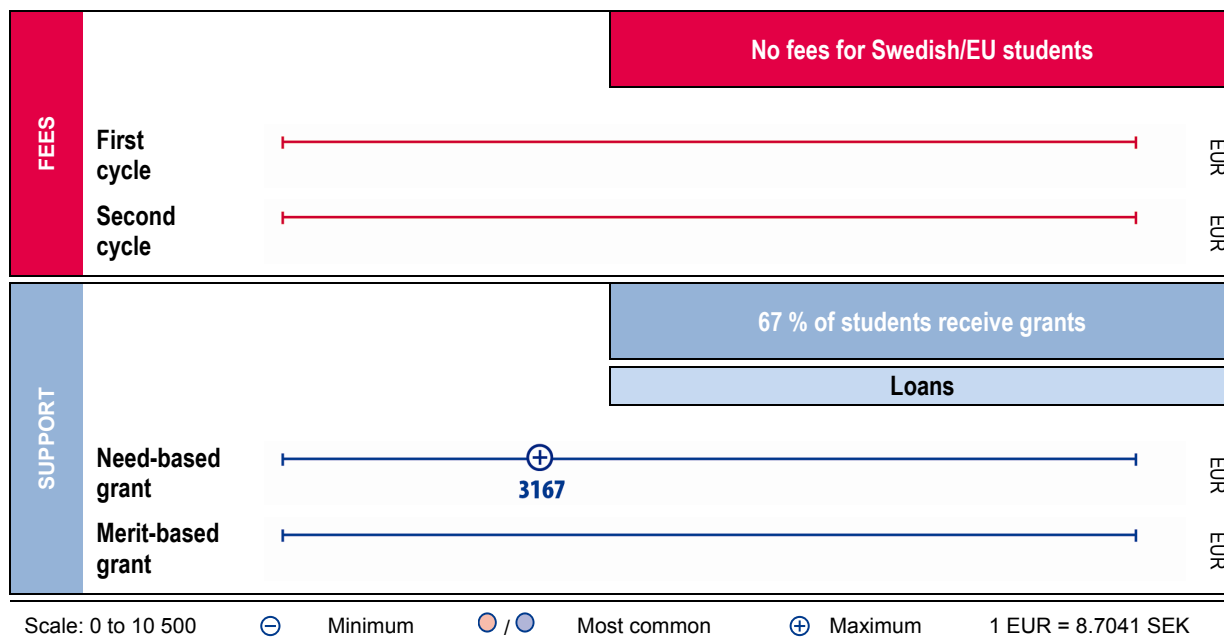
FEES

No fees for Swedish/EU students

First cycle

EUR

Second cycle

EUR

SUPPORT

67 % of students receive grants

Loans

Need-based grant

3167

EUR

Merit-based grant

EUR

Scale: 0 to 10 500   Minimum   / Most common   Maximum   1 EUR = 8.7041 SEK